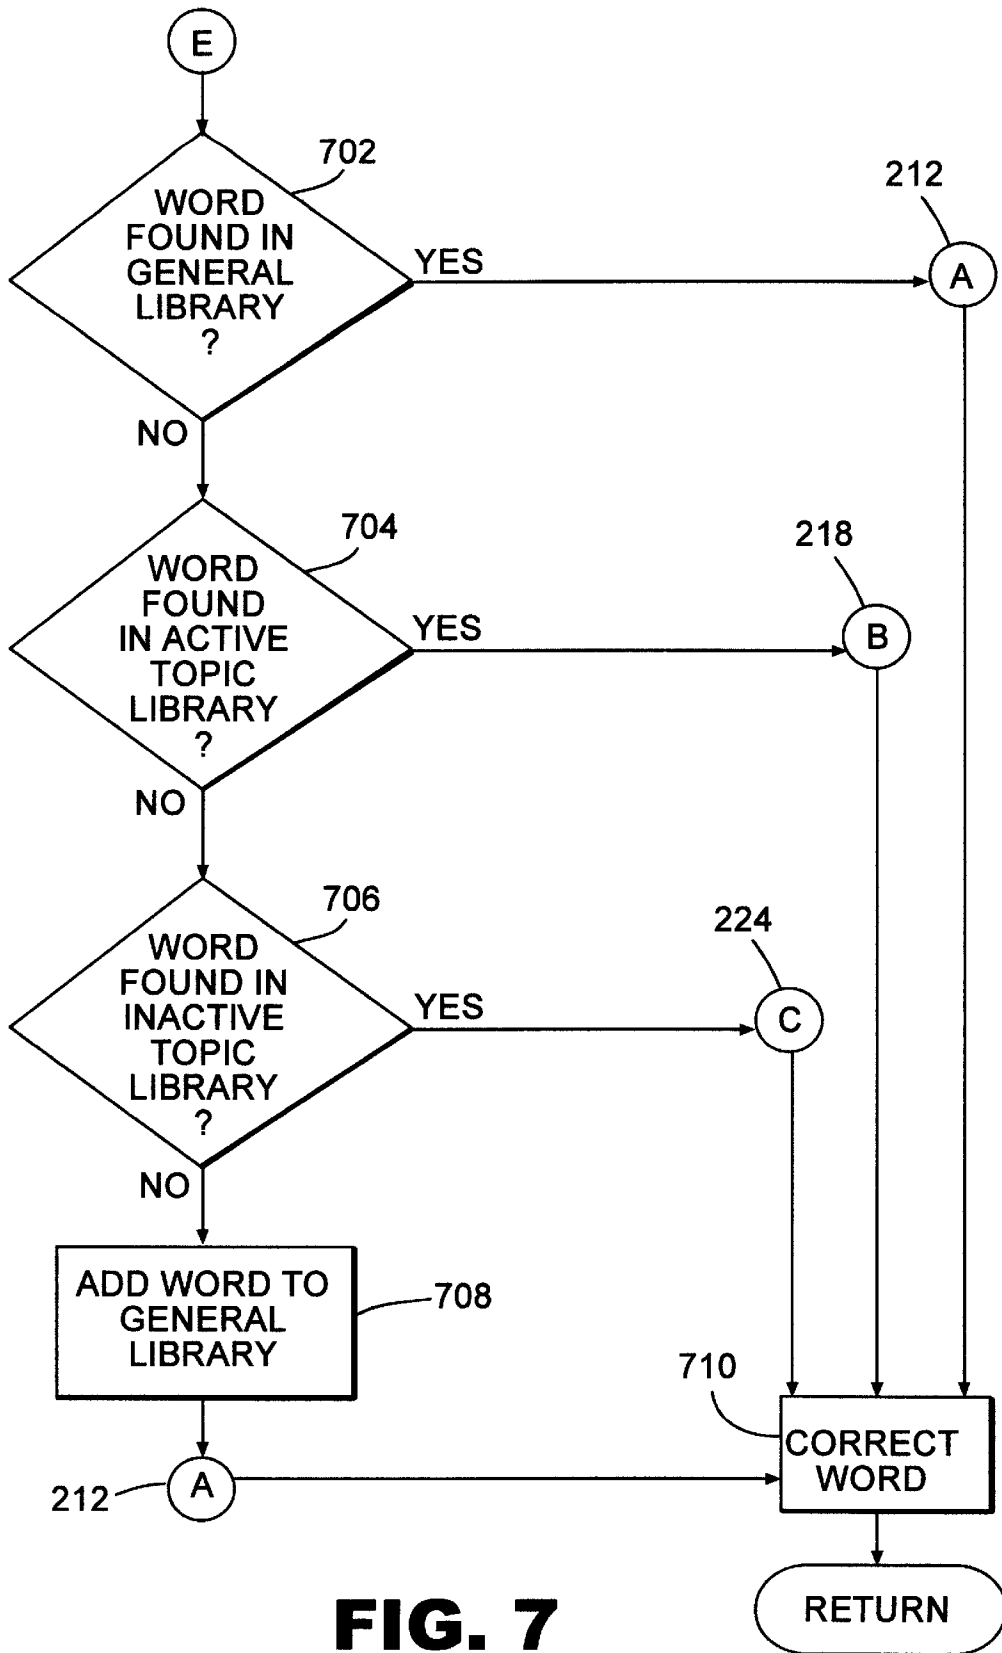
E

702

WORD FOUND IN GENERAL LIBRARY ?

YES

212

A

NO

704

WORD FOUND IN ACTIVE TOPIC LIBRARY ?

YES

218

B

NO

706

WORD FOUND IN INACTIVE TOPIC LIBRARY ?

YES

224

C

NO

ADD WORD TO GENERAL LIBRARY

708

710

CORRECT WORD

212

A

RETURN

FIG. 7